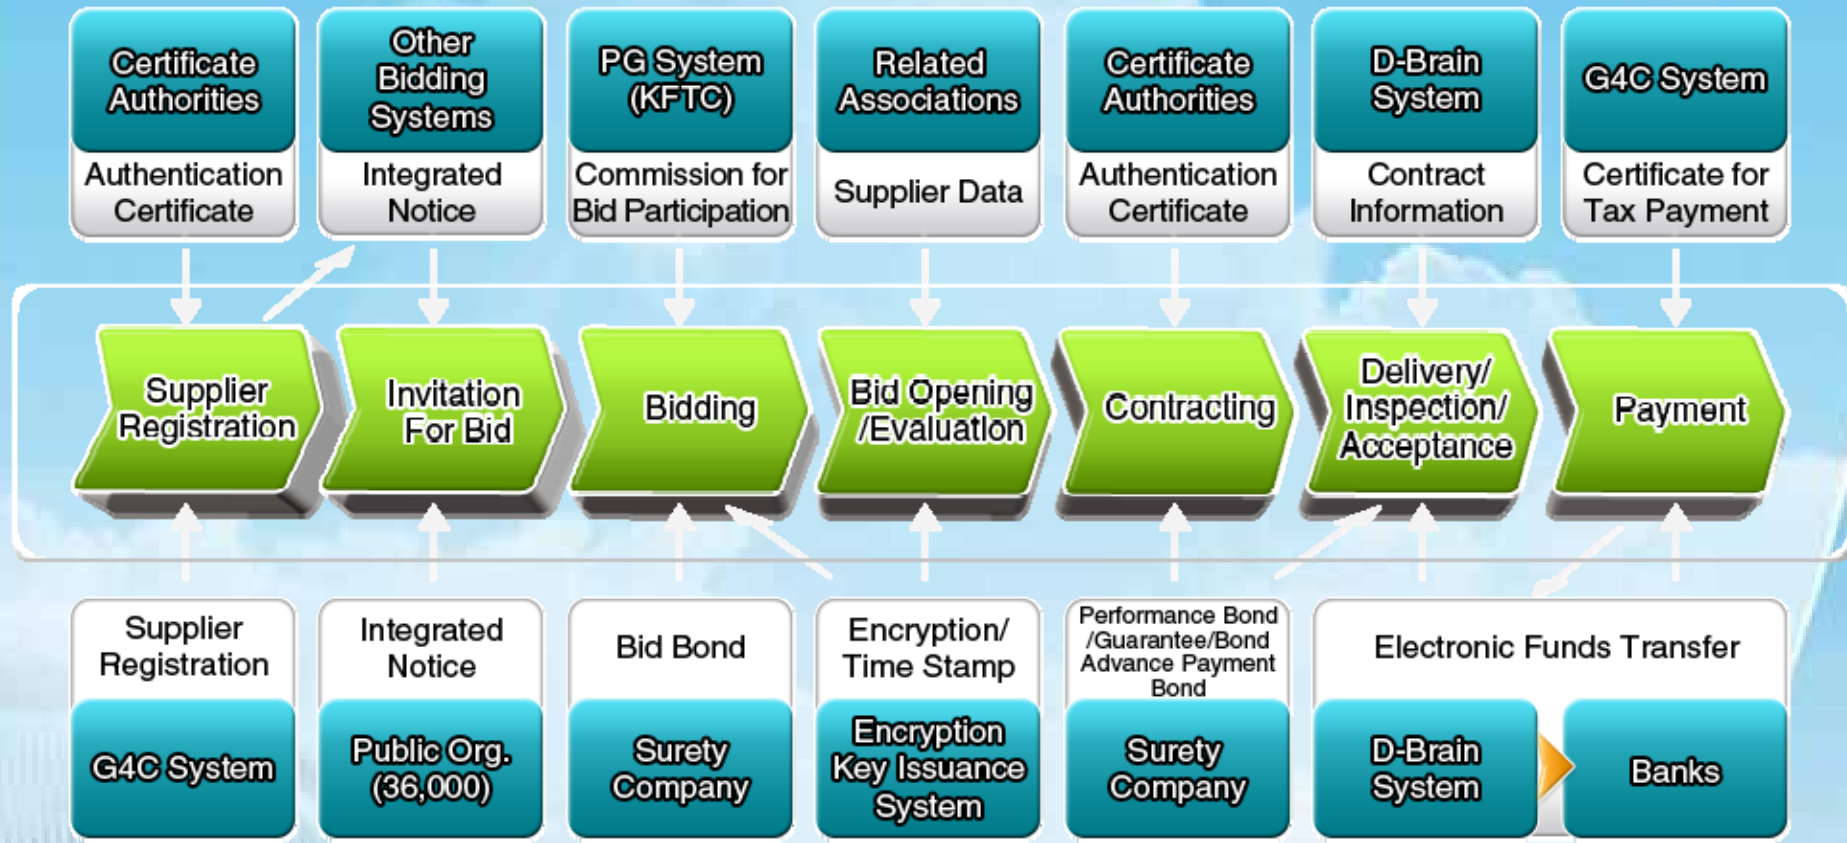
Certificate Authorities
Authentication Certificate

Other Bidding Systems
Integrated Notice

PG System (KFTC)
Commission for Bid Participation

Related Associations
Supplier Data

Certificate Authorities
Authentication Certificate

D-Brain System
Contract Information

G4C System
Certificate for Tax Payment

Supplier Registration

Invitation For Bid

Bidding

Bid Opening /Evaluation

Contracting

Delivery/ Inspection/ Acceptance

Payment

Supplier Registration
G4C System

Integrated Notice
Public Org. (36,000)

Bid Bond
Surety Company

Encryption/ Time Stamp
Encryption Key Issuance System

Performance Bond /Guarantee/Bond Advance Payment Bond
Surety Company

Electronic Funds Transfer
D-Brain System
Banks